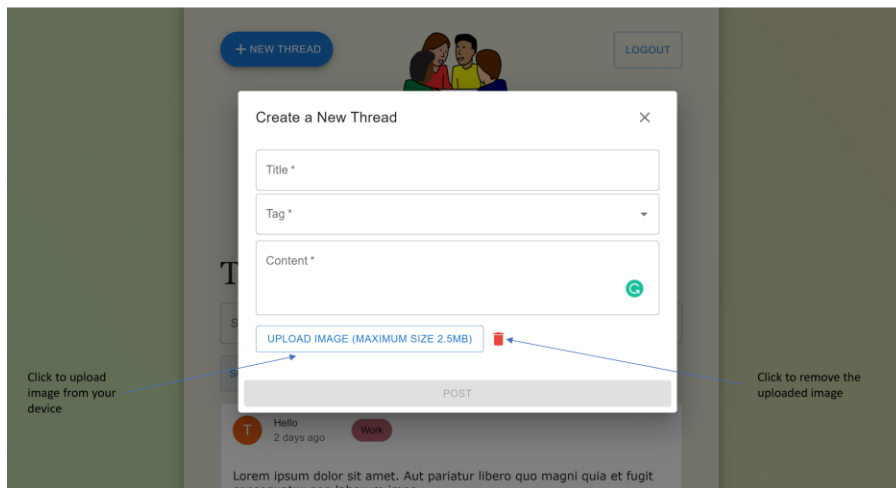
+ NEW THREAD

LOGOUT

Create a New Thread

×

Title *

Tag *

Content *

UPLOAD IMAGE (MAXIMUM SIZE 2.5MB)

POST

Click to upload image from your device

Click to remove the uploaded image

T

S

S

T

Hello
2 days ago

Work

Lorem ipsum dolor sit amet. Aut pariatur libero quo magni quia et fugit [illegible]